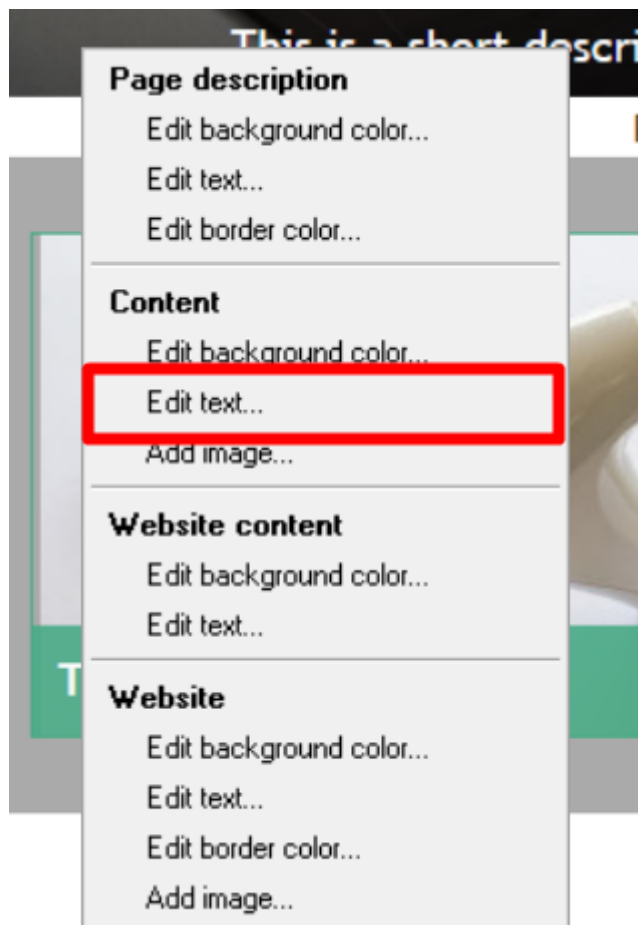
This is a short descri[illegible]

Page description
Edit background color...
Edit text...
Edit border color...

Content
Edit background color...
Edit text...
Add image...

Website content
Edit background color...
Edit text...

Website
Edit background color...
Edit text...
Edit border color...
Add image...

T